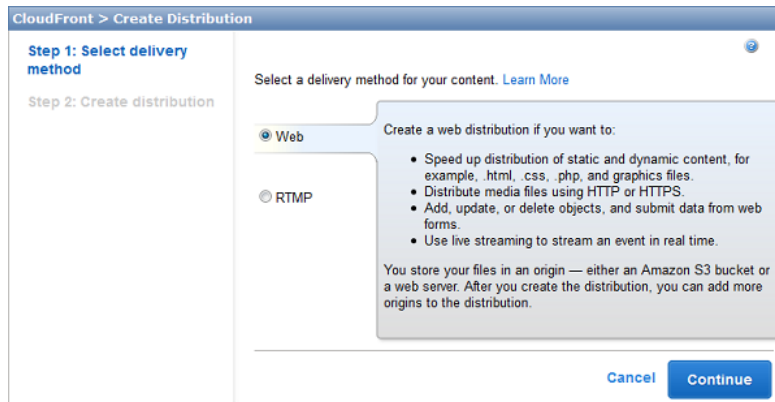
CloudFront > Create Distribution

Step 1: Select delivery method

Step 2: Create distribution

Select a delivery method for your content. Learn More

Web

RTMP

Create a web distribution if you want to:

- Speed up distribution of static and dynamic content, for example, .html, .css, .php, and graphics files.
- Distribute media files using HTTP or HTTPS.
- Add, update, or delete objects, and submit data from web forms.
- Use live streaming to stream an event in real time.

You store your files in an origin — either an Amazon S3 bucket or a web server. After you create the distribution, you can add more origins to the distribution.

Cancel

Continue